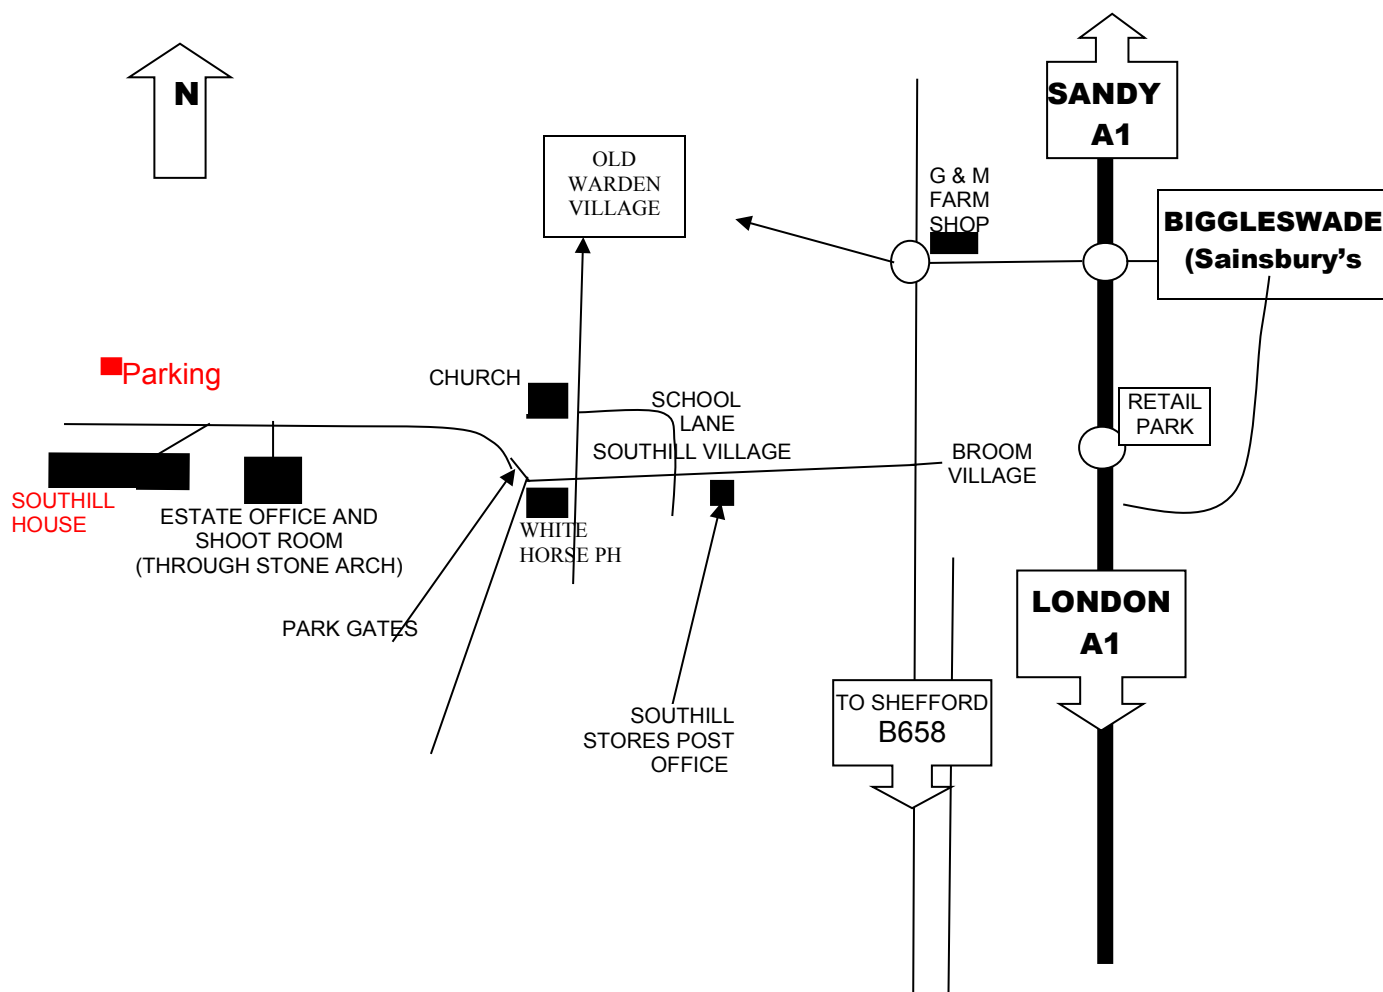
N

OLD WARDEN VILLAGE

G & M FARM SHOP

SANDY A1

BIGGLESWADE (Sainsbury's

Parking

CHURCH

SCHOOL LANE

SOUTHILL VILLAGE

BROOM VILLAGE

RETAIL PARK

SOUTHILL HOUSE

ESTATE OFFICE AND SHOOT ROOM (THROUGH STONE ARCH)

WHITE HORSE PH

PARK GATES

SOUTHILL STORES POST OFFICE

TO SHEFFORD B658

LONDON A1